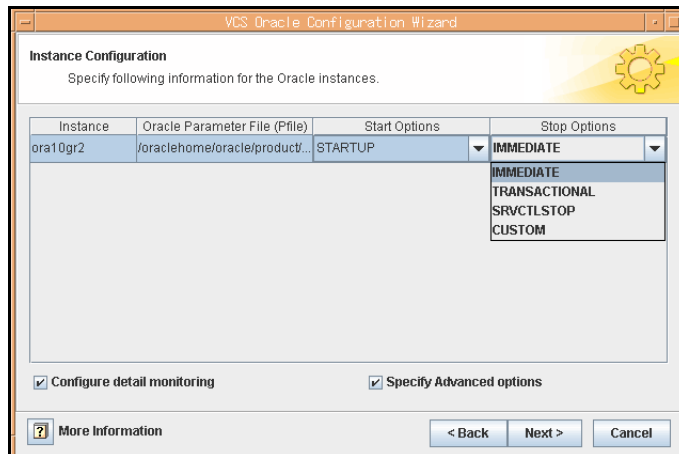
VCS Oracle Configuration Wizard

Instance Configuration
Specify following information for the Oracle instances.

| Instance | Oracle Parameter File (Pfile) | Start Options | Stop Options |
|---|---|---|---|
| ora10gr2 | /oraclehome/oracle/product/... | STARTUP | IMMEDIATE |

IMMEDIATE
TRANSACTIONAL
SRVCTLSTOP
CUSTOM

Configure detail monitoring

Specify Advanced options

? More Information

< Back
Next >
Cancel